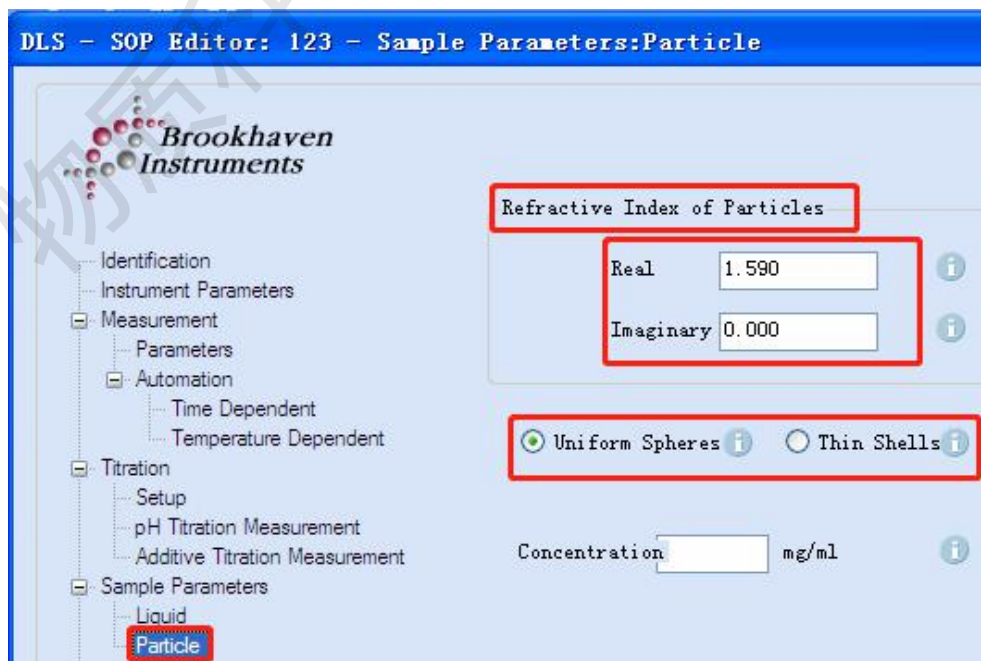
DLS - SOP Editor: 123 - Sample Parameters:Particle

Brookhaven Instruments

Identification
Instrument Parameters
Measurement
Parameters
Automation
Time Dependent
Temperature Dependent
Titration
Setup
pH Titration Measurement
Additive Titration Measurement
Sample Parameters
Liquid
Particle

Refractive Index of Particles

Real 1.590

Imaginary 0.000

Uniform Spheres

Thin Shells

Concentration mg/ml